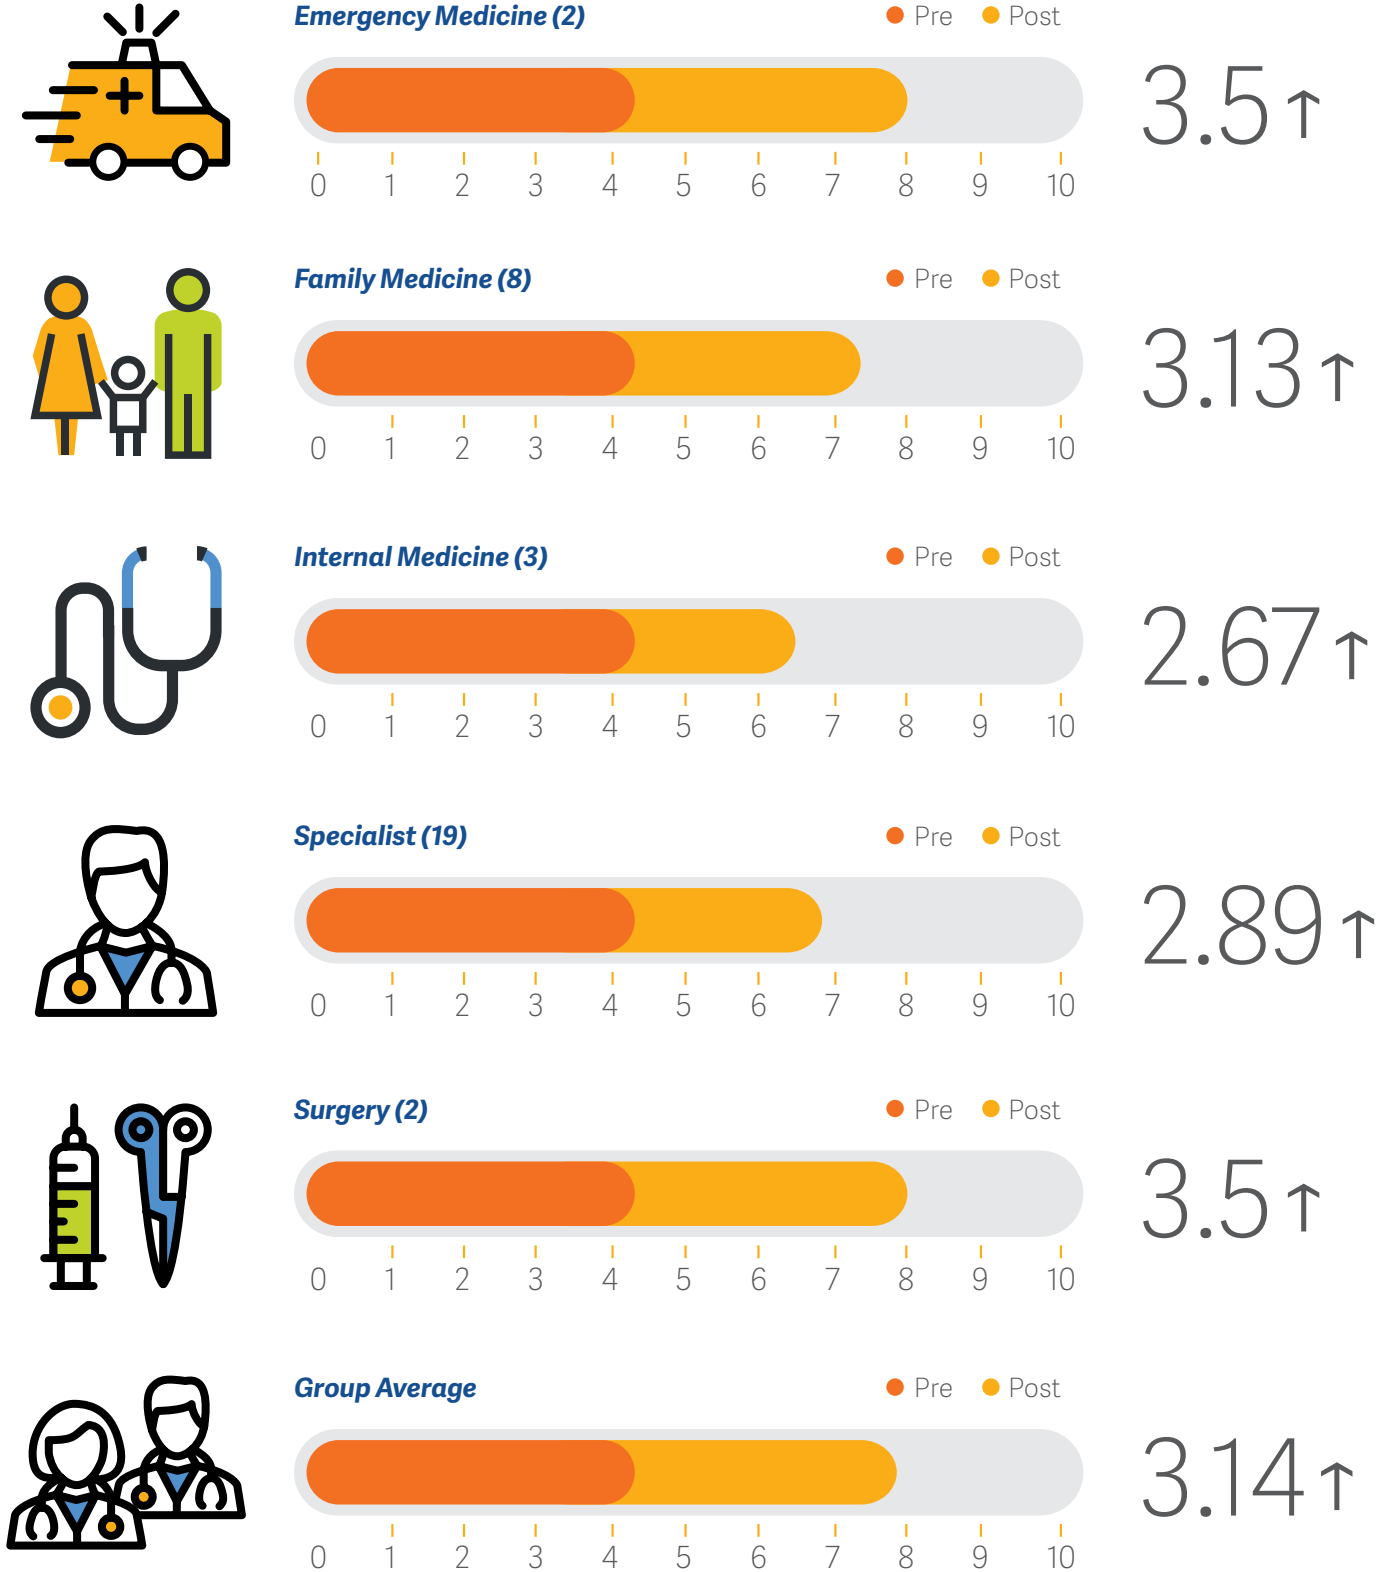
Emergency Medicine (2)

Pre Post

0 1 2 3 4 5 6 7 8 9 10

3.5↑

Family Medicine (8)

Pre Post

0 1 2 3 4 5 6 7 8 9 10

3.13↑

Internal Medicine (3)

Pre Post

0 1 2 3 4 5 6 7 8 9 10

2.67↑

Specialist (19)

Pre Post

0 1 2 3 4 5 6 7 8 9 10

2.89↑

Surgery (2)

Pre Post

0 1 2 3 4 5 6 7 8 9 10

3.5↑

Group Average

Pre Post

0 1 2 3 4 5 6 7 8 9 10

3.14↑